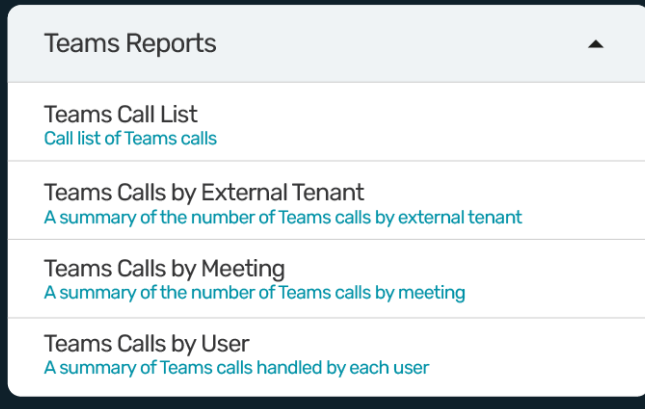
Teams Reports

Teams Call List
Call list of Teams calls

Teams Calls by External Tenant
A summary of the number of Teams calls by external tenant

Teams Calls by Meeting
A summary of the number of Teams calls by meeting

Teams Calls by User
A summary of Teams calls handled by each user